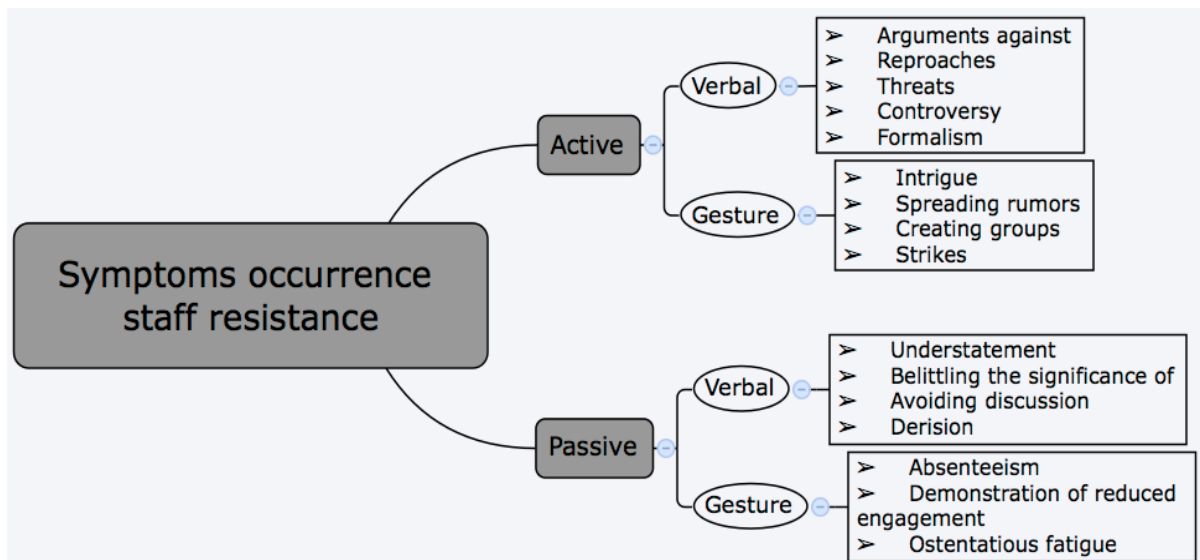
Symptoms occurrence staff resistance

Active

Verbal

➢ Arguments against
➢ Reproaches
➢ Threats
➢ Controversy
➢ Formalism

Gesture

➢ Intrigue
➢ Spreading rumors
➢ Creating groups
➢ Strikes

Passive

Verbal

➢ Understatement
➢ Belittling the significance of
➢ Avoiding discussion
➢ Derision

Gesture

➢ Absenteeism
➢ Demonstration of reduced engagement
➢ Ostentatious fatigue